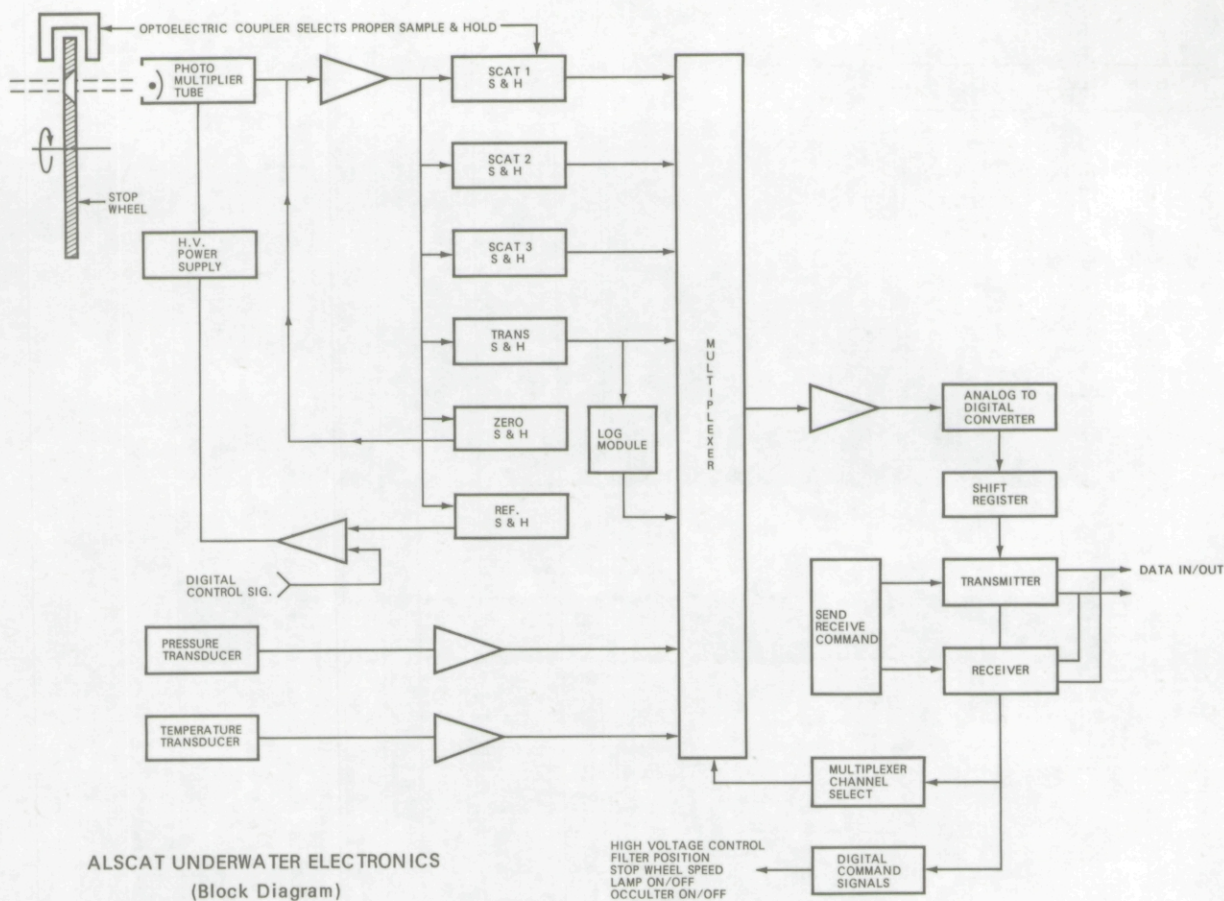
OPTOELECTRIC COUPLER SELECTS PROPER SAMPLE & HOLD

PHOTO MULTIPLIER TUBE

STOP WHEEL

H.V. POWER SUPPLY

SCAT 1 S & H

SCAT 2 S & H

SCAT 3 S & H

TRANS S & H

ZERO S & H

LOG MODULE

REF. S & H

DIGITAL CONTROL SIG.

MULTIPLEXER

ANALOG TO DIGITAL CONVERTER

SHIFT REGISTER

TRANSMITTER

DATA IN/OUT

SEND RECEIVE COMMAND

RECEIVER

PRESSURE TRANSDUCER

TEMPERATURE TRANSDUCER

MULTIPLEXER CHANNEL SELECT

DIGITAL COMMAND SIGNALS

HIGH VOLTAGE CONTROL
FILTER POSITION
STOP WHEEL SPEED
LAMP ON/OFF
OCCULTER ON/OFF

ALSCAT UNDERWATER ELECTRONICS
(Block Diagram)